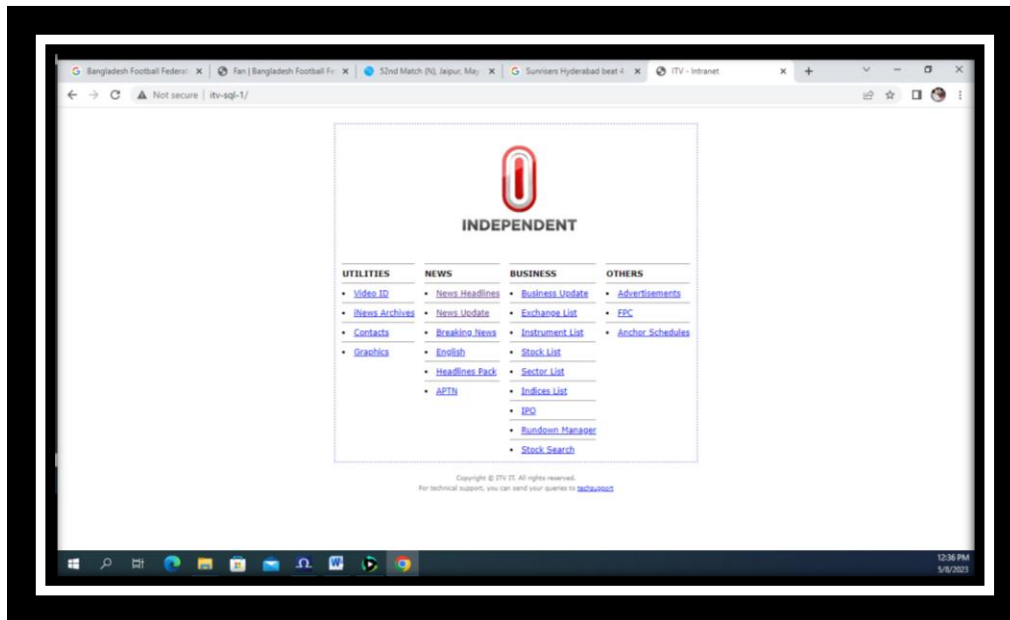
Bangladesh Football Federa ×
Fan | Bangladesh Football Fe ×
52nd Match (N), Jaipur, May ×
Sunrisers Hyderabad beat 4 ×
ITV - Intranet ×
+

Not secure | itv-sql-1/

INDEPENDENT

| UTILITIES | NEWS | BUSINESS | OTHERS |
|---|---|---|---|
| • Video ID | • News Headlines | • Business Update | • Advertisements |
| • iNews Archives | • News Update | • Exchange List | • FPC |
| • Contacts | • Breaking News | • Instrument List | • Anchor Schedules |
| • Graphics | • English | • Stock List | |
| | • Headlines Pack | • Sector List | |
| | • APTN | • Indices List | |
| | | • IPO | |
| | | • Rundown Manager | |
| | | • Stock Search | |

Copyright © ITV IT. All rights reserved.
For technical support, you can send your queries to techsupport

12:36 PM
5/8/2023